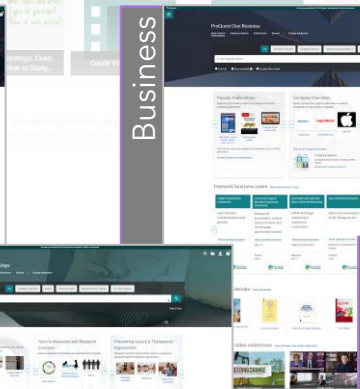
Business

ProQuest One Business

Popular Publications

Company Overviews

Featured business cases

ebooks

Video collections

Tools & Measures and Research Strategies

Preventing Issues & Therapeutic Approaches

Strategy: Exam ... How to Study...